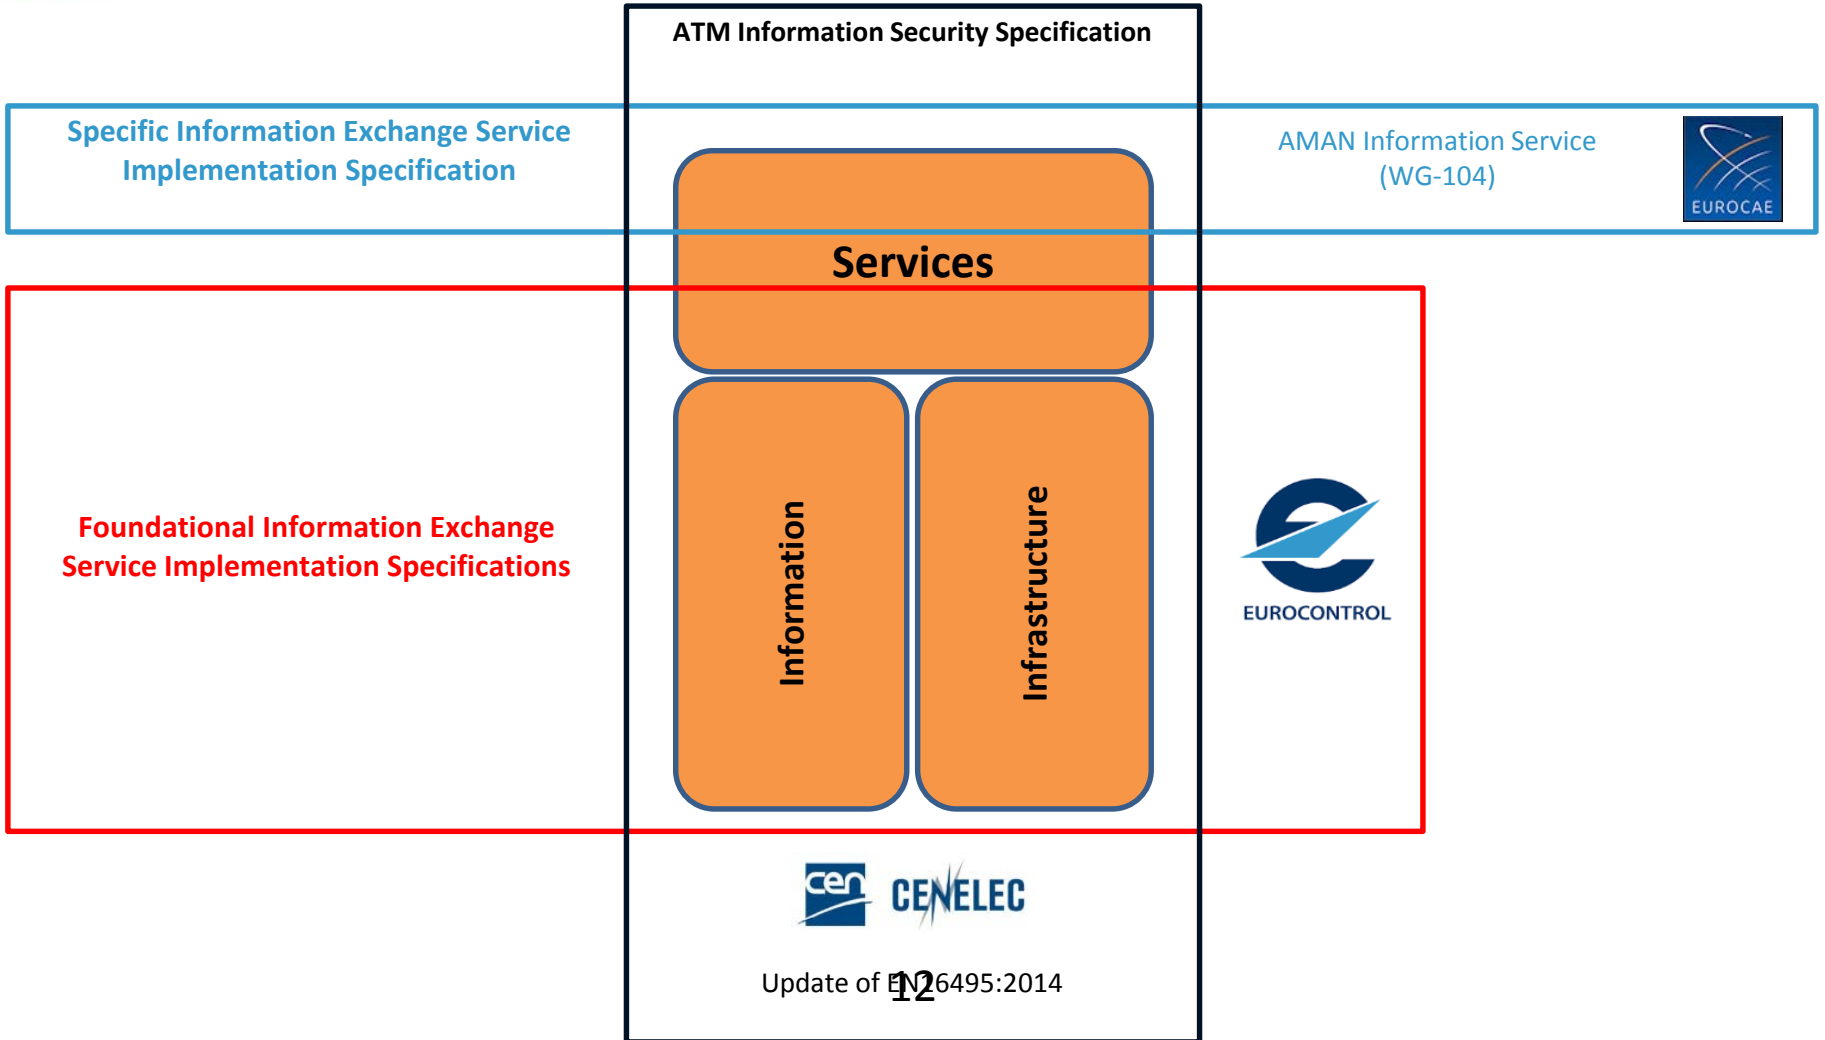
ATM Information Security Specification

Specific Information Exchange Service Implementation Specification

Services

AMAN Information Service (WG-104)

EUROCAE

Foundational Information Exchange Service Implementation Specifications

Information

Infrastructure

EUROCONTROL

cen CENELEC

Update of EN 16495:2014

12